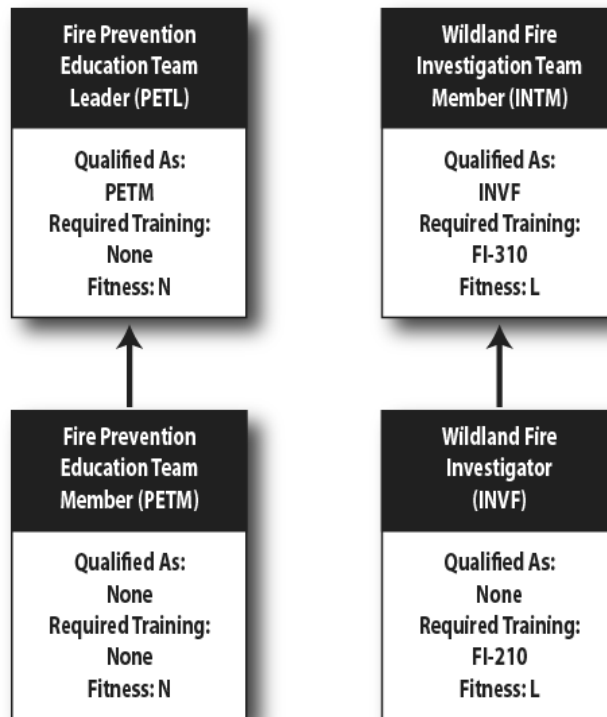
Fire Prevention Education Team Leader (PETL)

Qualified As:
PETM
Required Training:
None
Fitness: N

Wildland Fire Investigation Team Member (INTM)

Qualified As:
INVF
Required Training:
FI-310
Fitness: L

Fire Prevention Education Team Member (PETM)

Qualified As:
None
Required Training:
None
Fitness: N

Wildland Fire Investigator (INVF)

Qualified As:
None
Required Training:
FI-210
Fitness: L